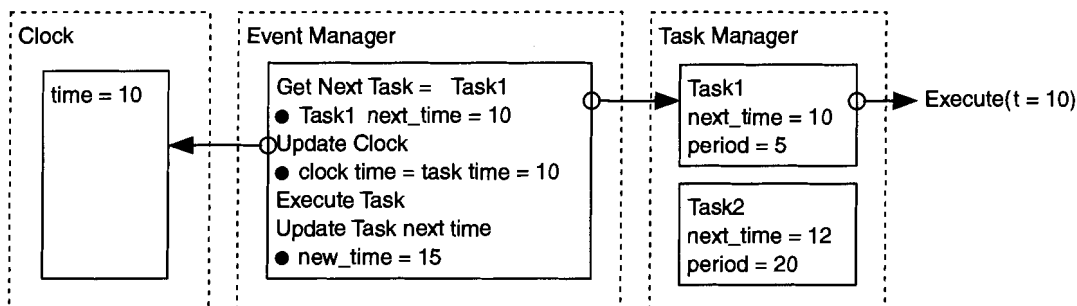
Clock

time = 10

Event Manager

Get Next Task = Task1
● Task1 next_time = 10
Update Clock
● clock time = task time = 10
Execute Task
Update Task next time
● new_time = 15

Task Manager

Task1
next_time = 10
period = 5

Task2
next_time = 12
period = 20

Execute(t = 10)